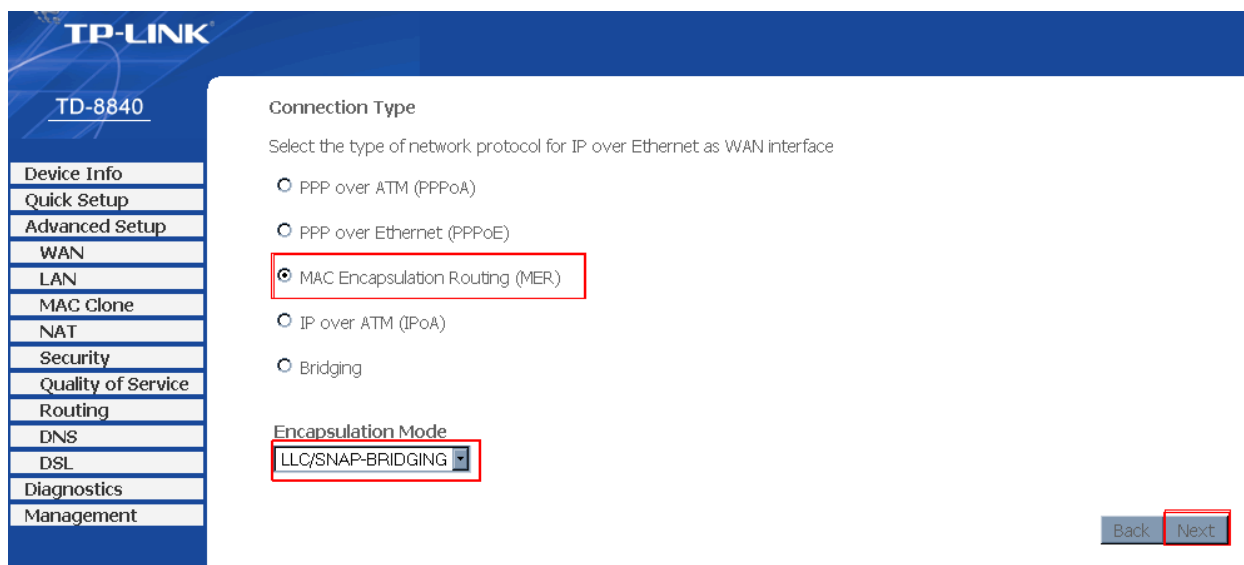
TP-LINK

TD-8840

Device Info
Quick Setup
Advanced Setup
WAN
LAN
MAC Clone
NAT
Security
Quality of Service
Routing
DNS
DSL
Diagnostics
Management

Connection Type

Select the type of network protocol for IP over Ethernet as WAN interface

PPP over ATM (PPPoA)

PPP over Ethernet (PPPoE)

MAC Encapsulation Routing (MER)

IP over ATM (IPoA)

Bridging

Encapsulation Mode

LLC/SNAP-BRIDGING

Back Next